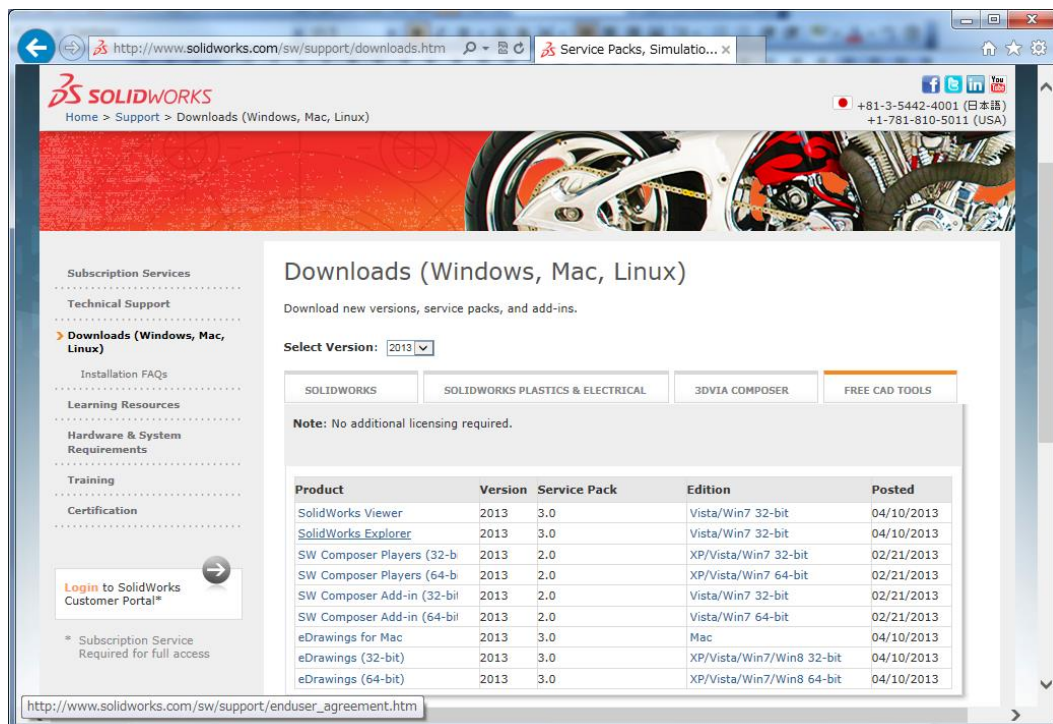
http://www.solidworks.com/sw/support/downloads.htm
Service Pack, Simulatio...

SOLIDWORKS
Home > Support > Downloads (Windows, Mac, Linux)

You Tube
+81-3-5442-4001 (日本語)
+1-781-810-5011 (USA)

Subscription Services
Technical Support
> Downloads (Windows, Mac, Linux)
Installation FAQs
Learning Resources
Hardware & System Requirements
Training
Certification

Login to SolidWorks Customer Portal*

* Subscription Service Required for full access

Downloads (Windows, Mac, Linux)

Download new versions, service packs, and add-ins.

Select Version: 2013

SOLIDWORKS | SOLIDWORKS PLASTICS & ELECTRICAL | 3DVIA COMPOSER | FREE CAD TOOLS

Note: No additional licensing required.

| Product | Version | Service Pack | Edition | Posted |
|---|---|---|---|---|
| SolidWorks Viewer | 2013 | 3.0 | Vista/Win7 32-bit | 04/10/2013 |
| SolidWorks Explorer | 2013 | 3.0 | Vista/Win7 32-bit | 04/10/2013 |
| SW Composer Players (32-b | 2013 | 2.0 | XP/Vista/Win7 32-bit | 02/21/2013 |
| SW Composer Players (64-b | 2013 | 2.0 | XP/Vista/Win7 64-bit | 02/21/2013 |
| SW Composer Add-in (32-bi | 2013 | 2.0 | Vista/Win7 32-bit | 02/21/2013 |
| SW Composer Add-in (64-bi | 2013 | 2.0 | Vista/Win7 64-bit | 02/21/2013 |
| eDrawings for Mac | 2013 | 3.0 | Mac | 04/10/2013 |
| eDrawings (32-bit) | 2013 | 3.0 | XP/Vista/Win7/Win8 32-bit | 04/10/2013 |
| eDrawings (64-bit) | 2013 | 3.0 | XP/Vista/Win7/Win8 64-bit | 04/10/2013 |

http://www.solidworks.com/sw/support/enduser_agreement.htm